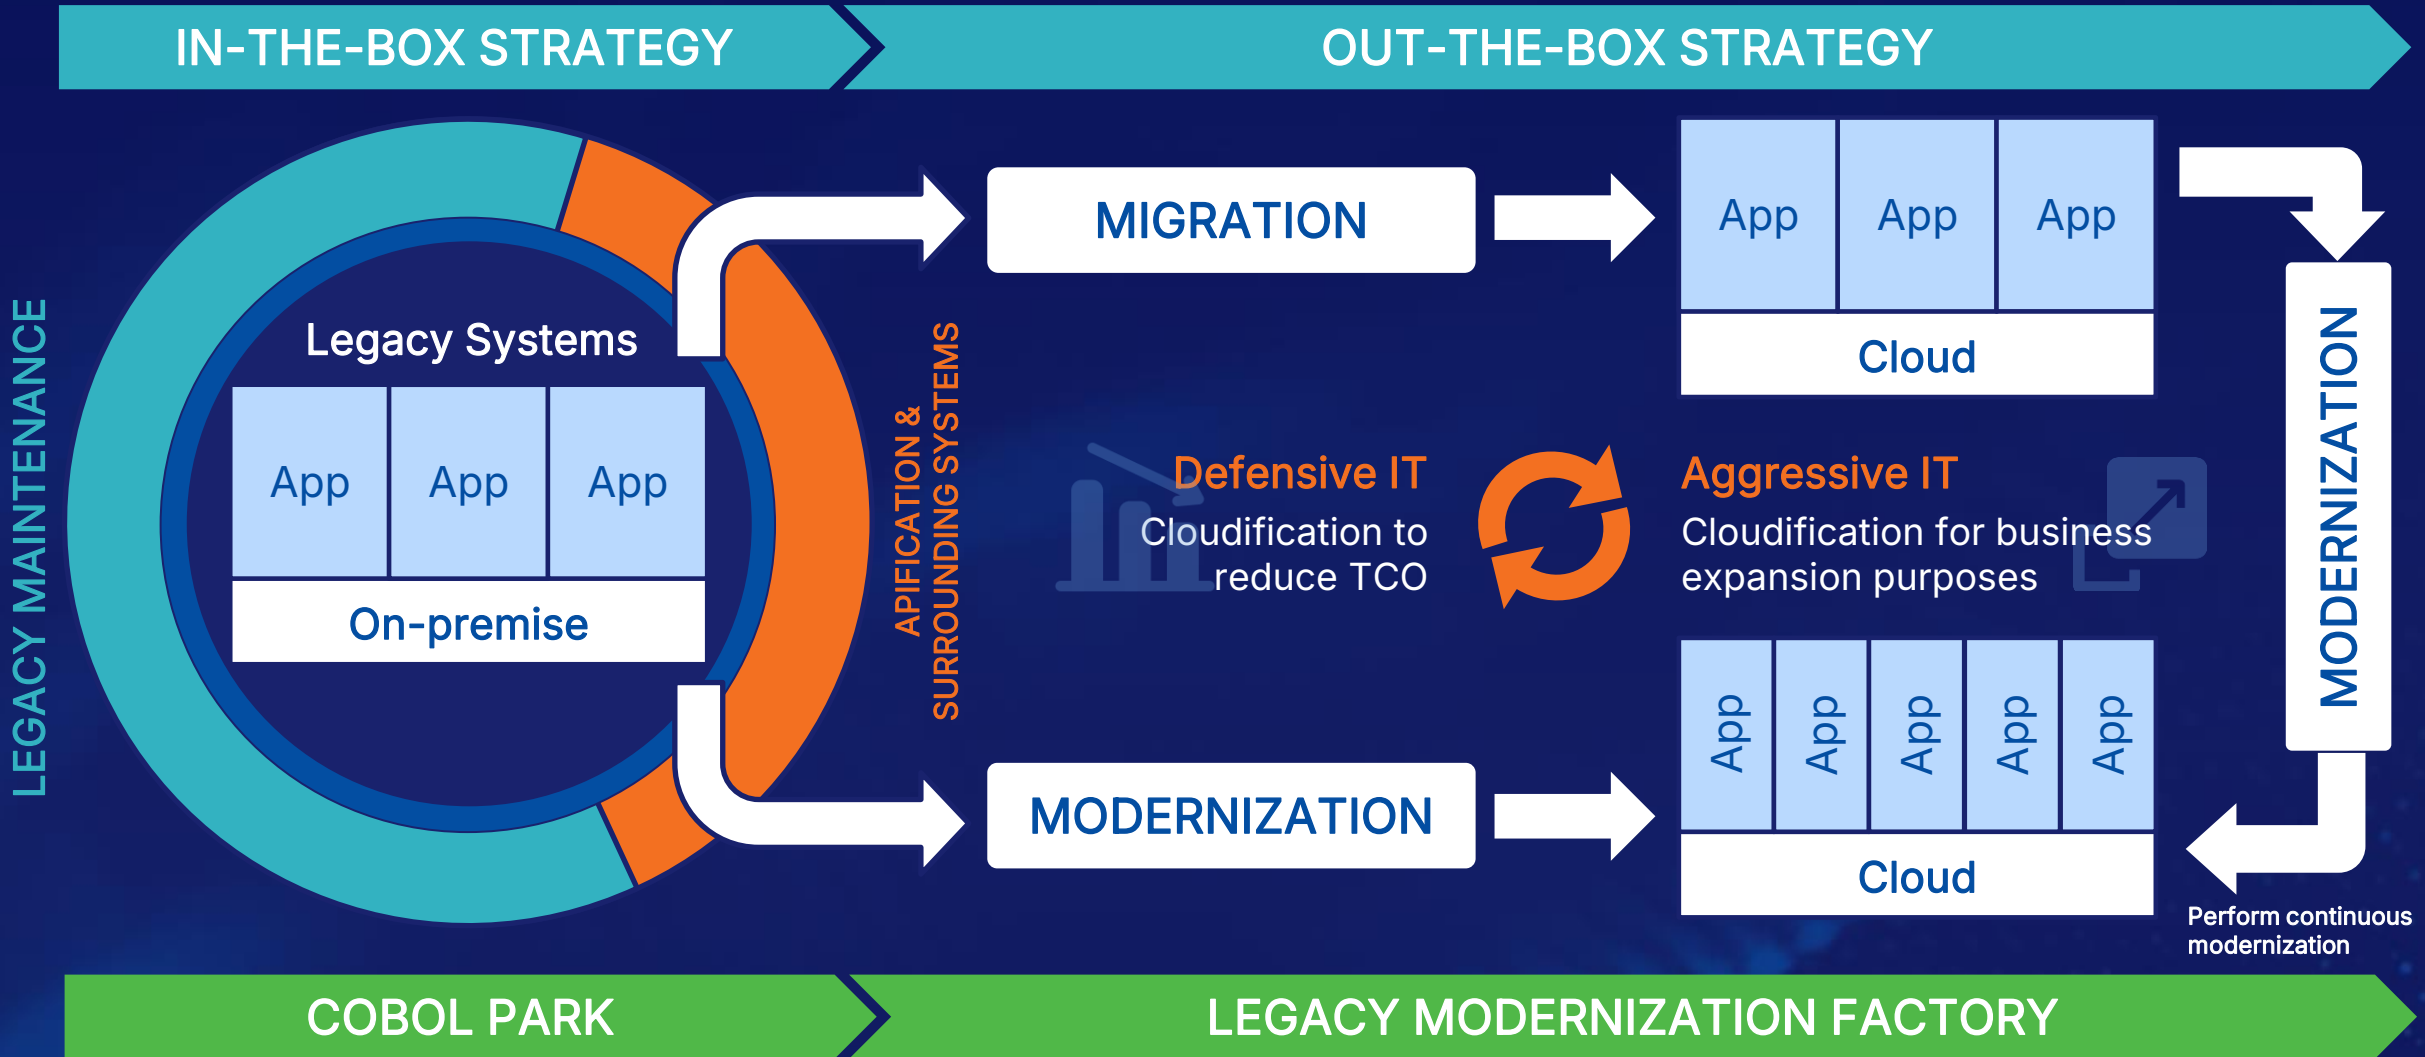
IN-THE-BOX STRATEGY

OUT-THE-BOX STRATEGY

LEGACY MAINTENANCE

Legacy Systems

| App | App | App |
|---|---|---|

On-premise

APIFICATION & SURROUNDING SYSTEMS

MIGRATION

| App | App | App |
|---|---|---|

Cloud

MODERNIZATION

Defensive IT
Cloudification to reduce TCO

Aggressive IT
Cloudification for business expansion purposes

MODERNIZATION

| App | App | App | App | App |
|---|---|---|---|---|

Cloud

Perform continuous modernization

COBOL PARK

LEGACY MODERNIZATION FACTORY